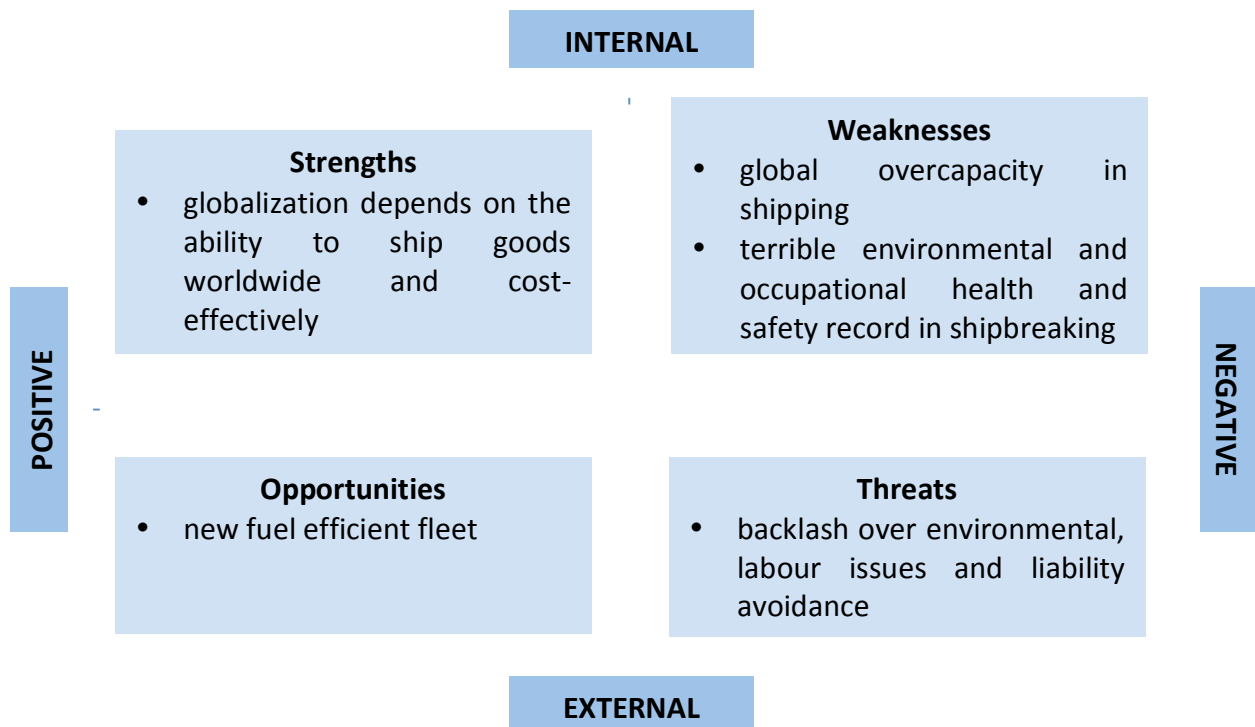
INTERNAL

Strengths
• globalization depends on the ability to ship goods worldwide and cost-effectively

Weaknesses
• global overcapacity in shipping
• terrible environmental and occupational health and safety record in shipbreaking

POSITIVE

NEGATIVE

Opportunities
• new fuel efficient fleet

Threats
• backlash over environmental, labour issues and liability avoidance

EXTERNAL